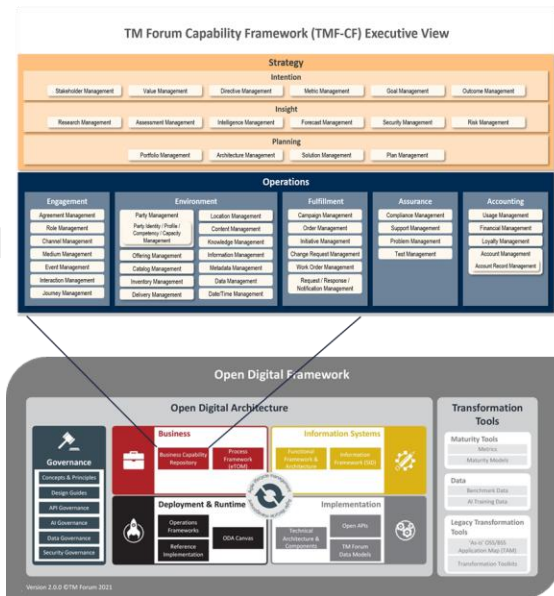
TM Forum Capability Framework (TMF-CF) Executive View

Strategy

Intention

Stakeholder Management
Value Management
Directive Management
Metric Management
Goal Management
Outcome Management

Insight

Research Management
Assessment Management
Intelligence Management
Forecast Management
Security Management
Risk Management

Planning

Portfolio Management
Architecture Management
Solution Management
Plan Management

Operations

Engagement

Agreement Management
Role Management
Channel Management
Medium Management
Event Management
Interaction Management
Journey Management

Environment

Party Management
Party Identity / Profile / Competency / Capacity Management
Offering Management
Catalog Management
Inventory Management
Delivery Management
Location Management
Content Management
Knowledge Management
Information Management
Metadata Management
Data Management
Date/Time Management

Fulfillment

Campaign Management
Order Management
Initiative Management
Change Request Management
Work Order Management
Request / Response / Notification Management

Assurance

Compliance Management
Support Management
Problem Management
Test Management

Accounting

Usage Management
Financial Management
Loyalty Management
Account Management
Account Record Management

Open Digital Framework

Open Digital Architecture

Governance

Concepts & Principles
Design Guides
API Governance
AI Governance
Data Governance
Security Governance

Business

Business Capability Repository
Process Framework (eTOM)

Information Systems

Functional Framework & Architecture
Information Framework (SID)

Deployment & Runtime

Operations Frameworks
Reference Implementation
ODA Canvas

Implementation

Technical Architecture & Components
Open APIs
TM Forum Data Models

Transformation Tools

Maturity Tools

Metrics
Maturity Models

Data

Benchmark Data
AI Training Data

Legacy Transformation Tools

'As-is' OSS/BSS Application Map (TAM)
Transformation Toolkits

Version 2.0.0 ©TM Forum 2021